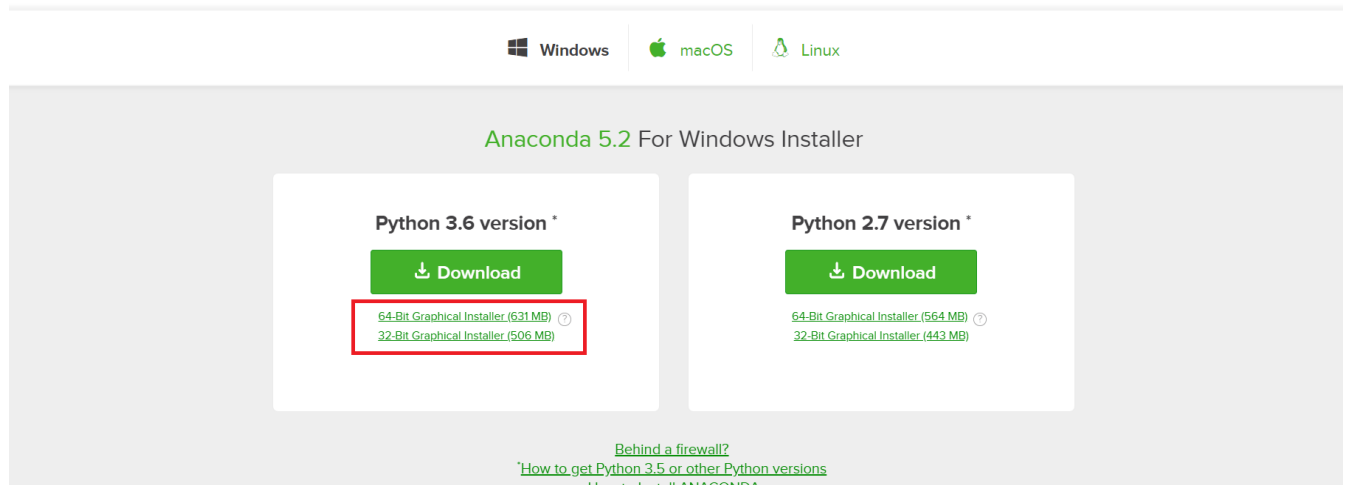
Windows macOS Linux

Anaconda 5.2 For Windows Installer

Python 3.6 version *

Download

64-Bit Graphical Installer (631 MB) ?
32-Bit Graphical Installer (506 MB)

Python 2.7 version *

Download

64-Bit Graphical Installer (564 MB) ?
32-Bit Graphical Installer (443 MB)

Behind a firewall?
*How to get Python 3.5 or other Python versions
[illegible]